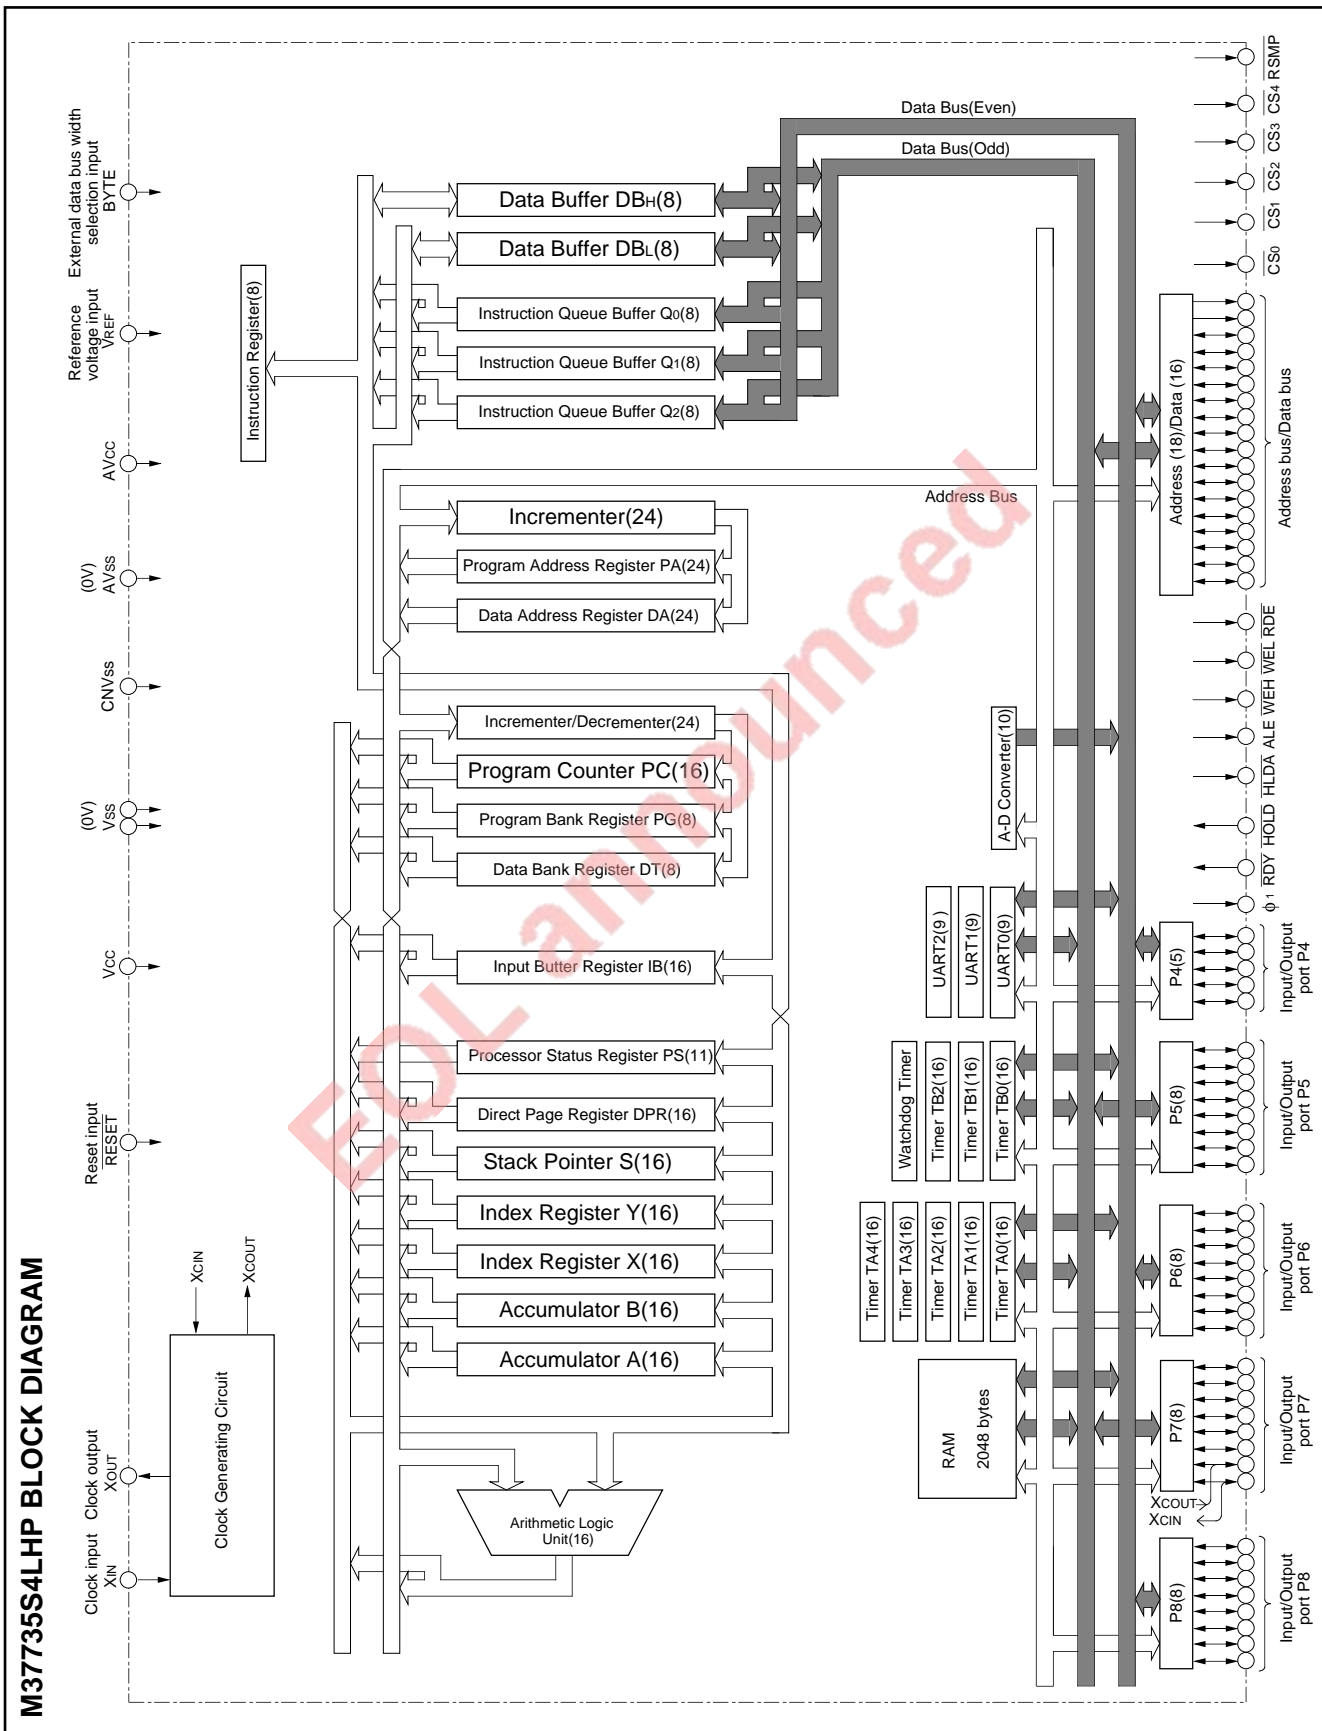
M37735S4LHP BLOCK DIAGRAM

Clock input $X_{IN}$

Clock output $X_{OUT}$

Reset input $\overline{RESET}$

$V_{CC}$

(0V) $V_{SS}$

CNVss

(0V) $AV_{SS}$

$AV_{CC}$

Reference voltage input $V_{REF}$

External data bus width selection input BYTE

Clock Generating Circuit

$X_{CIN}$

$X_{COUT}$

Instruction Register(8)

Data Buffer $DB_H$(8)

Data Buffer $DB_L$(8)

Instruction Queue Buffer $Q_0$(8)

Instruction Queue Buffer $Q_1$(8)

Instruction Queue Buffer $Q_2$(8)

Incrementer(24)

Program Address Register PA(24)

Data Address Register DA(24)

Incrementer/Decrementer(24)

Program Counter PC(16)

Program Bank Register PG(8)

Data Bank Register DT(8)

Input Buffer Register IB(16)

Processor Status Register PS(11)

Direct Page Register DPR(16)

Stack Pointer S(16)

Index Register Y(16)

Index Register X(16)

Accumulator B(16)

Accumulator A(16)

Arithmetic Logic Unit(16)

Data Bus(Even)

Data Bus(Odd)

Address Bus

EOL announced

A-D Converter(10)

UART2(9)

UART1(9)

UART0(9)

Watchdog Timer

Timer TB2(16)

Timer TB1(16)

Timer TB0(16)

Timer TA4(16)

Timer TA3(16)

Timer TA2(16)

Timer TA1(16)

Timer TA0(16)

RAM 2048 bytes

Address (18)/Data (16)

P4(5)

P5(8)

P6(8)

P7(8)

P8(8)

$X_{COUT}$

$X_{CIN}$

RSMP

$\overline{CS_4}$

$\overline{CS_3}$

$\overline{CS_2}$

$\overline{CS_1}$

$\overline{CS_0}$

Address bus/Data bus

$\overline{RDE}$

$\overline{WEL}$

$\overline{WEH}$

ALE

$\overline{HLDA}$

$\overline{HOLD}$

$\overline{RDY}$

$\phi_1$

Input/Output port P4

Input/Output port P5

Input/Output port P6

Input/Output port P7

Input/Output port P8